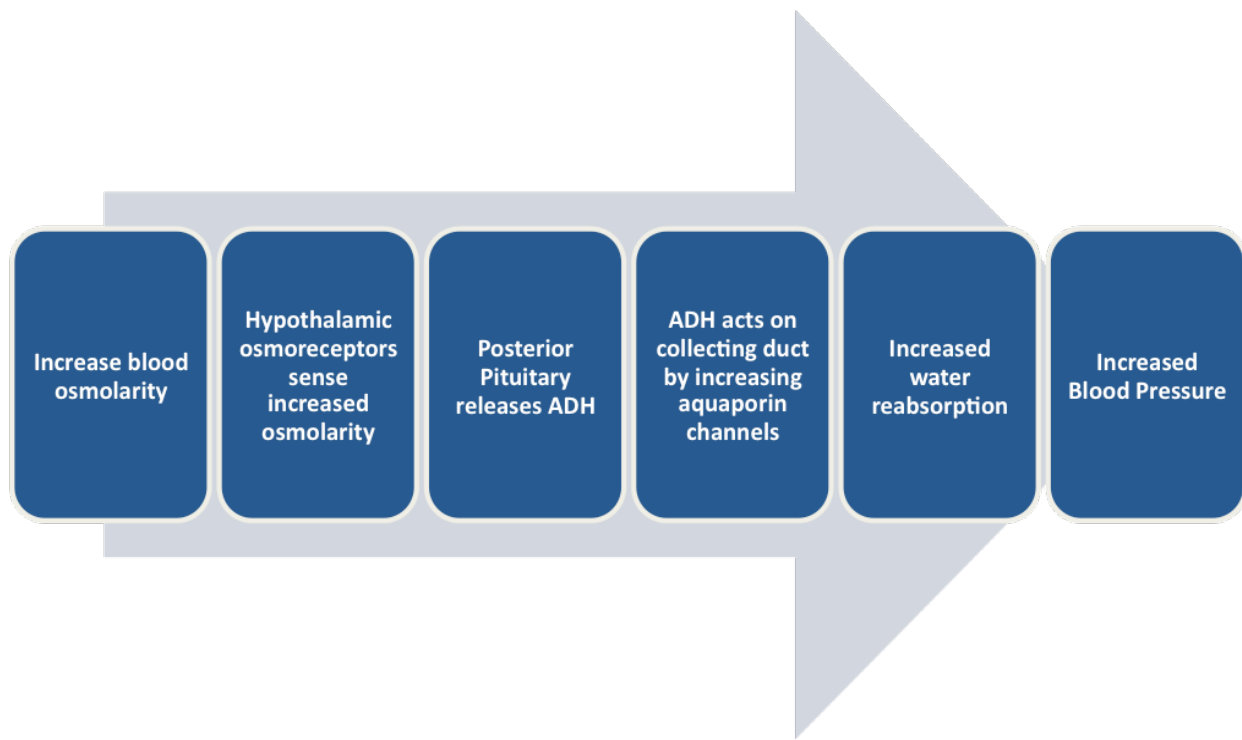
Increase blood osmolarity

Hypothalamic osmoreceptors sense increased osmolarity

Posterior Pituitary releases ADH

ADH acts on collecting duct by increasing aquaporin channels

Increased water reabsorption

Increased Blood Pressure